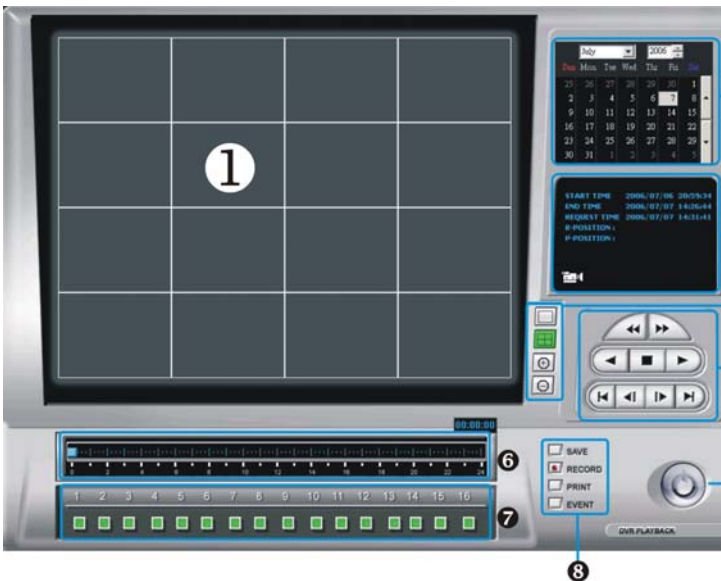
1

July 2006

| Sun | Mon | Tue | Wed | Thu | Fri | Sat |
|---|---|---|---|---|---|---|
| 25 | 26 | 27 | 28 | 29 | 30 | 1 |
| 2 | 3 | 4 | 5 | 6 | 7 | 8 |
| 9 | 10 | 11 | 12 | 13 | 14 | 15 |
| 16 | 17 | 18 | 19 | 20 | 21 | 22 |
| 23 | 24 | 25 | 26 | 27 | 28 | 29 |
| 30 | 31 | 1 | 2 | 3 | 4 | 5 |

START TIME 2006/07/06 20:59:34
END TIME 2006/07/07 14:26:44
REQUEST TIME 2006/07/07 14:31:41
R-POSITION :
P-POSITION :

00:00:00

0 2 4 6 8 10 12 14 16 18 20 22 24

6

1 2 3 4 5 6 7 8 9 10 11 12 13 14 15 16

7

SAVE
RECORD
PRINT
EVENT

8

DVR PLAYBACK